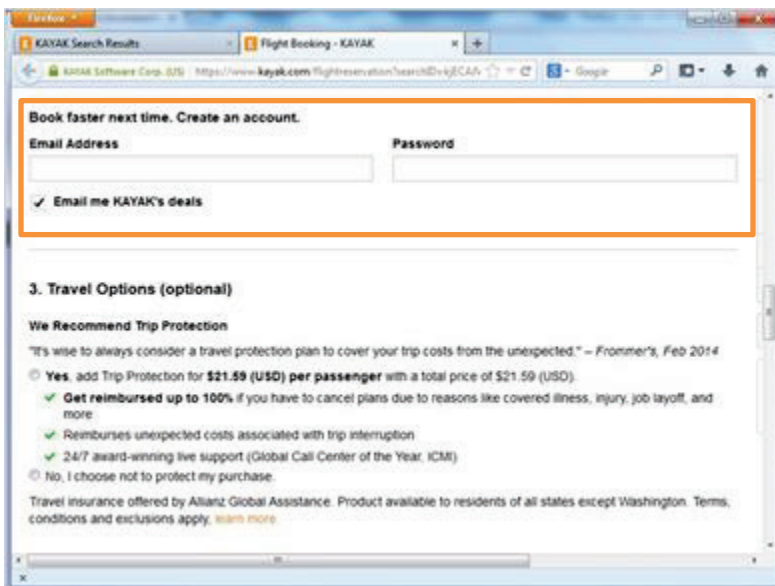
Firefox

KAYAK Search Results

Flight Booking - KAYAK

KAYAK Software Corp. (US) https://www.kayak.com/flightreservation?searchID=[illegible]

Google

Book faster next time. Create an account.

Email Address

Password

✓ Email me KAYAK's deals

3. Travel Options (optional)

We Recommend Trip Protection

"It's wise to always consider a travel protection plan to cover your trip costs from the unexpected." – Frommer's, Feb 2014

Yes, add Trip Protection for $21.59 (USD) per passenger with a total price of $21.59 (USD).

✓ Get reimbursed up to 100% if you have to cancel plans due to reasons like covered illness, injury, job layoff, and more

✓ Reimburses unexpected costs associated with trip interruption

✓ 24/7 award-winning live support (Global Call Center of the Year, ICMI)

No, I choose not to protect my purchase.

Travel insurance offered by Allianz Global Assistance. Product available to residents of all states except Washington. Terms, conditions and exclusions apply. learn more